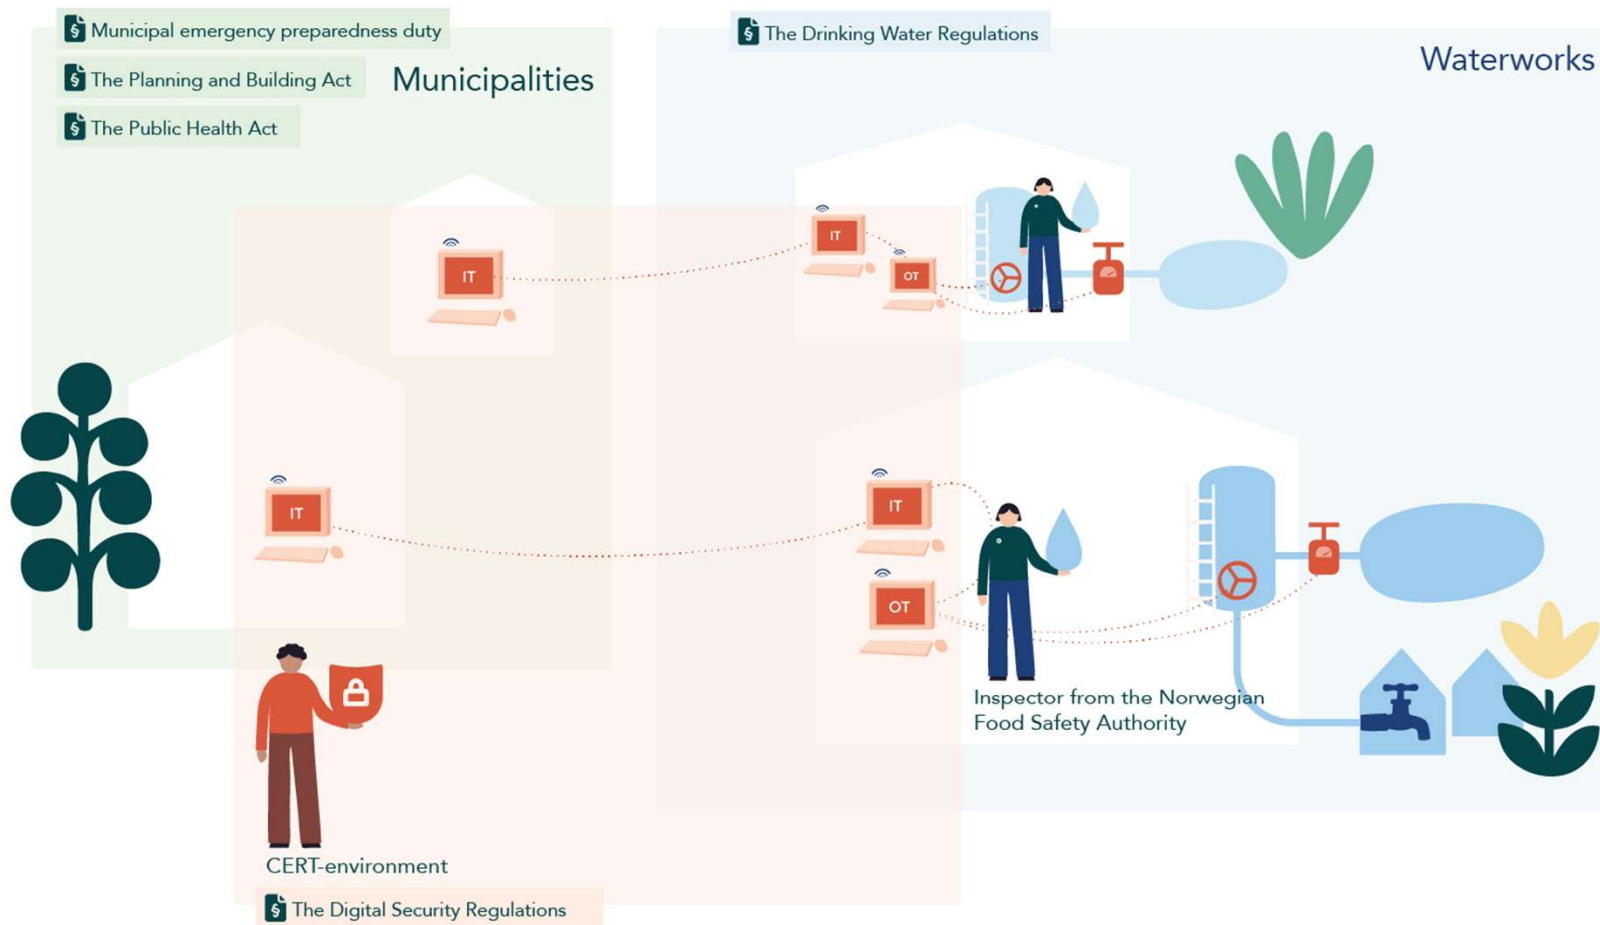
§ Municipal emergency preparedness duty

§ The Planning and Building Act

Municipalities

§ The Public Health Act

§ The Drinking Water Regulations

Waterworks

IT

IT

OT

IT

IT

OT

Inspector from the Norwegian Food Safety Authority

CERT-environment

§ The Digital Security Regulations